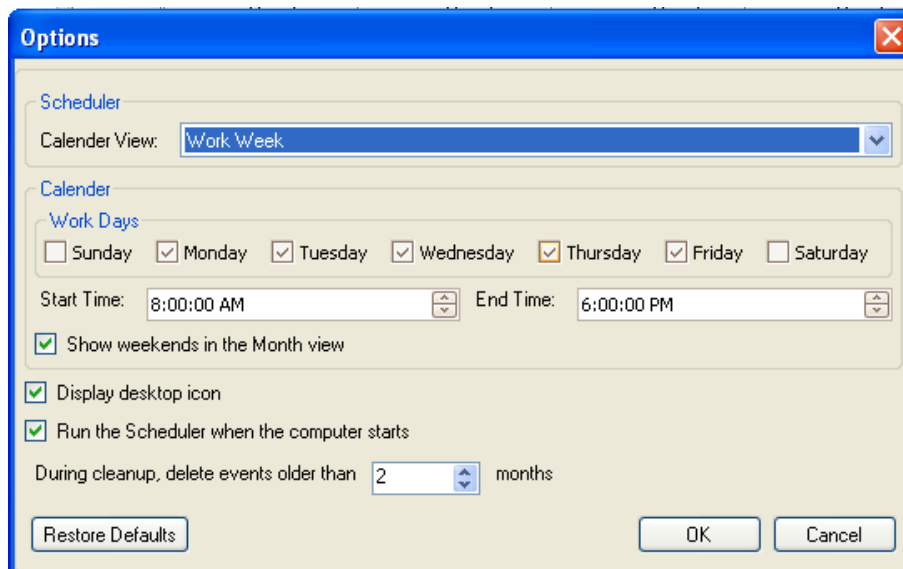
Options

Scheduler

Calender View: Work Week

Calender

Work Days

Sunday Monday Tuesday Wednesday Thursday Friday Saturday

Start Time: 8:00:00 AM

End Time: 6:00:00 PM

Show weekends in the Month view

Display desktop icon

Run the Scheduler when the computer starts

During cleanup, delete events older than 2 months

Restore Defaults

OK

Cancel